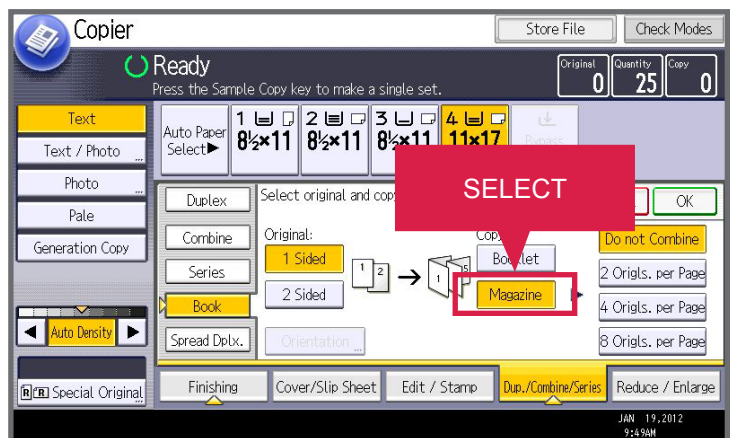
Copier

Store File

Check Modes

Ready

Press the Sample Copy key to make a single set.

Original 0

Quantity 25

Copy 0

Text

Text / Photo

Photo

Pale

Generation Copy

Auto Density

Special Original

Auto Paper Select

1 8½×11

2 8½×11

3 8½×11

4 11×17

Bypass

Duplex

Combine

Series

Book

Spread Dplx.

Select original and cop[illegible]

SELECT

OK

Original:

1 Sided

2 Sided

Orientation

Copy

Booklet

Magazine

Do not Combine

2 Origls. per Page

4 Origls. per Page

8 Origls. per Page

Finishing

Cover/Slip Sheet

Edit / Stamp

Dup./Combine/Series

Reduce / Enlarge

JAN 19,2012
9:49AM